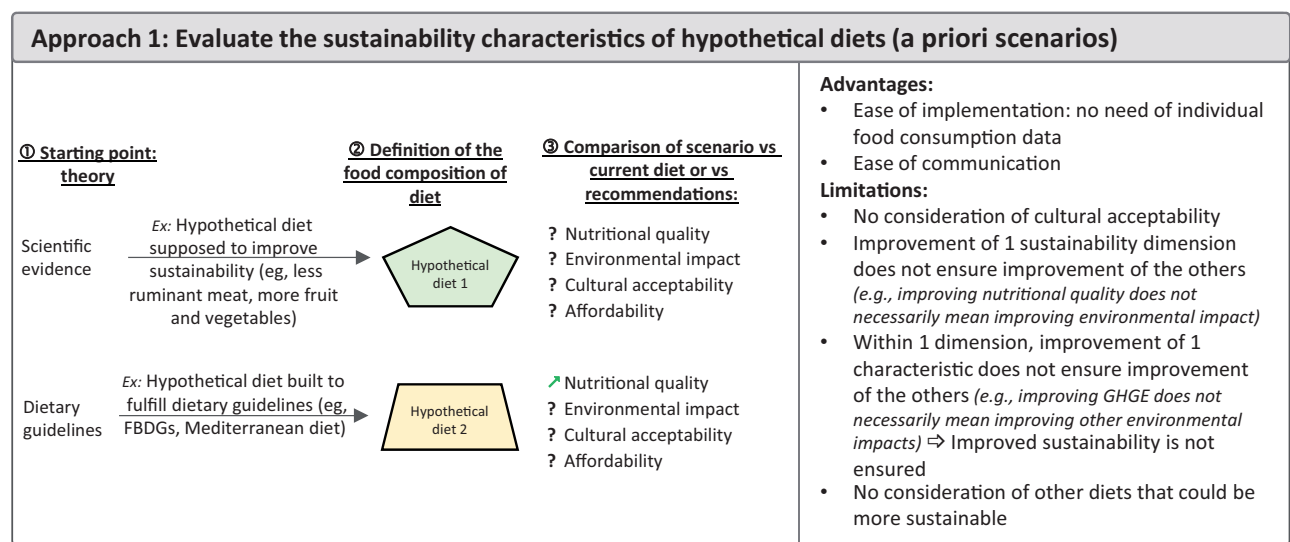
Approach 1: Evaluate the sustainability characteristics of hypothetical diets (a priori scenarios)

① Starting point: theory

② Definition of the food composition of diet

③ Comparison of scenario vs current diet or vs recommendations:

Scientific evidence

Ex: Hypothetical diet supposed to improve sustainability (eg, less ruminant meat, more fruit and vegetables)

Hypothetical diet 1

? Nutritional quality
? Environmental impact
? Cultural acceptability
? Affordability

Dietary guidelines

Ex: Hypothetical diet built to fulfill dietary guidelines (eg, FBDGs, Mediterranean diet)

Hypothetical diet 2

↗ Nutritional quality
? Environmental impact
? Cultural acceptability
? Affordability

Advantages:
• Ease of implementation: no need of individual food consumption data
• Ease of communication

Limitations:
• No consideration of cultural acceptability
• Improvement of 1 sustainability dimension does not ensure improvement of the others (e.g., improving nutritional quality does not necessarily mean improving environmental impact)
• Within 1 dimension, improvement of 1 characteristic does not ensure improvement of the others (e.g., improving GHGE does not necessarily mean improving other environmental impacts) ⇨ Improved sustainability is not ensured
• No consideration of other diets that could be more sustainable